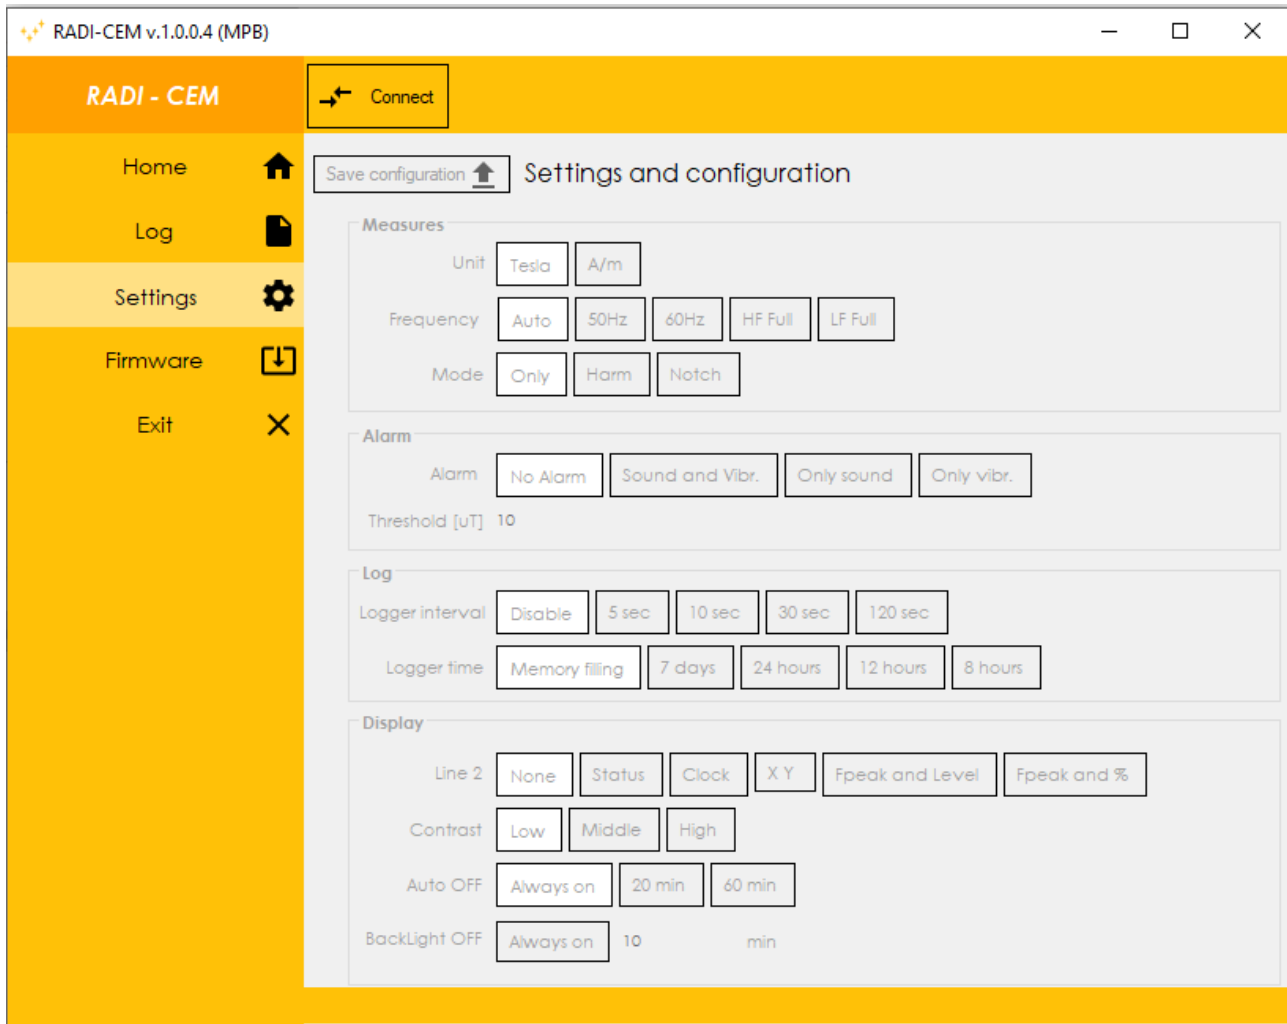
RADI-CEM v.1.0.0.4 (MPB)

RADI - CEM

Connect

Home

Log

Settings

Firmware

Exit

Save configuration

Settings and configuration

Measures

Unit Tesla A/m

Frequency Auto 50Hz 60Hz HF Full LF Full

Mode Only Harm Notch

Alarm

Alarm No Alarm Sound and Vibr. Only sound Only vibr.

Threshold [uT] 10

Log

Logger interval Disable 5 sec 10 sec 30 sec 120 sec

Logger time Memory filling 7 days 24 hours 12 hours 8 hours

Display

Line 2 None Status Clock X Y Fpeak and Level Fpeak and %

Contrast Low Middle High

Auto OFF Always on 20 min 60 min

BackLight OFF Always on 10 min